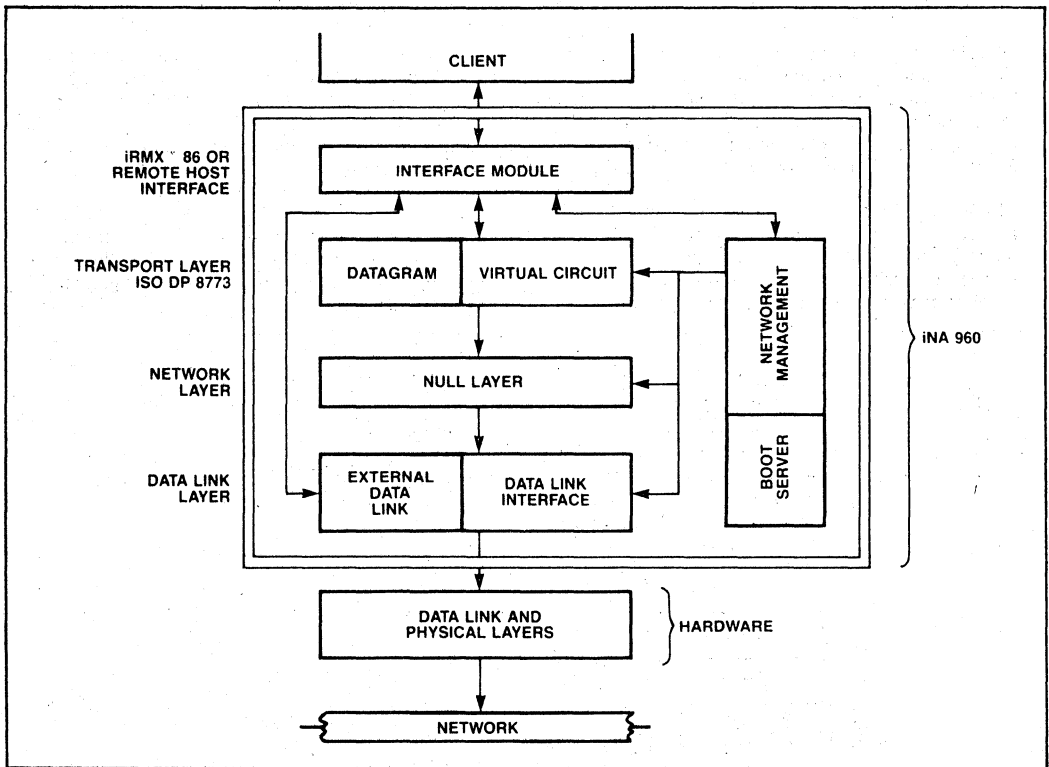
CLIENT

iRMX ™ 86 OR REMOTE HOST INTERFACE

INTERFACE MODULE

TRANSPORT LAYER ISO DP 8773

DATAGRAM

VIRTUAL CIRCUIT

NETWORK MANAGEMENT

iNA 960

NETWORK LAYER

NULL LAYER

DATA LINK LAYER

EXTERNAL DATA LINK

DATA LINK INTERFACE

BOOT SERVER

DATA LINK AND PHYSICAL LAYERS

HARDWARE

NETWORK